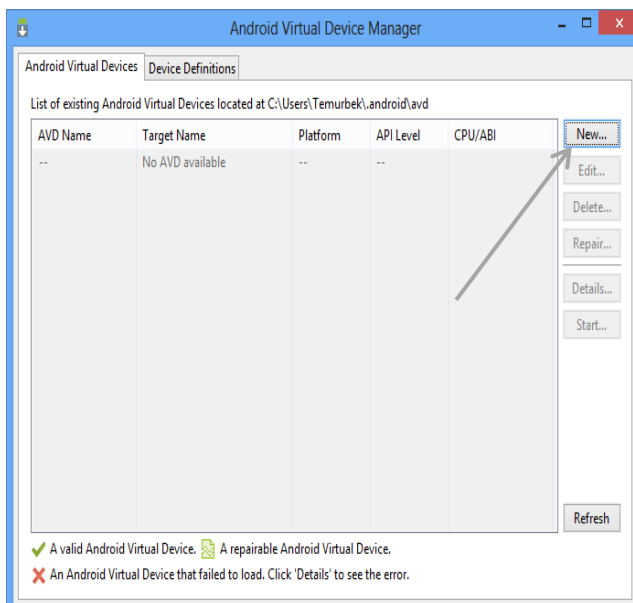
Android Virtual Device Manager

Android Virtual Devices | Device Definitions

List of existing Android Virtual Devices located at C:\Users\Temurbek\.android\avd

| AVD Name | Target Name | Platform | API Level | CPU/ABI |
|---|---|---|---|---|
| -- | No AVD available | -- | -- | |

New...
Edit...
Delete...
Repair...
Details...
Start...
Refresh

A valid Android Virtual Device. A repairable Android Virtual Device.
An Android Virtual Device that failed to load. Click 'Details' to see the error.